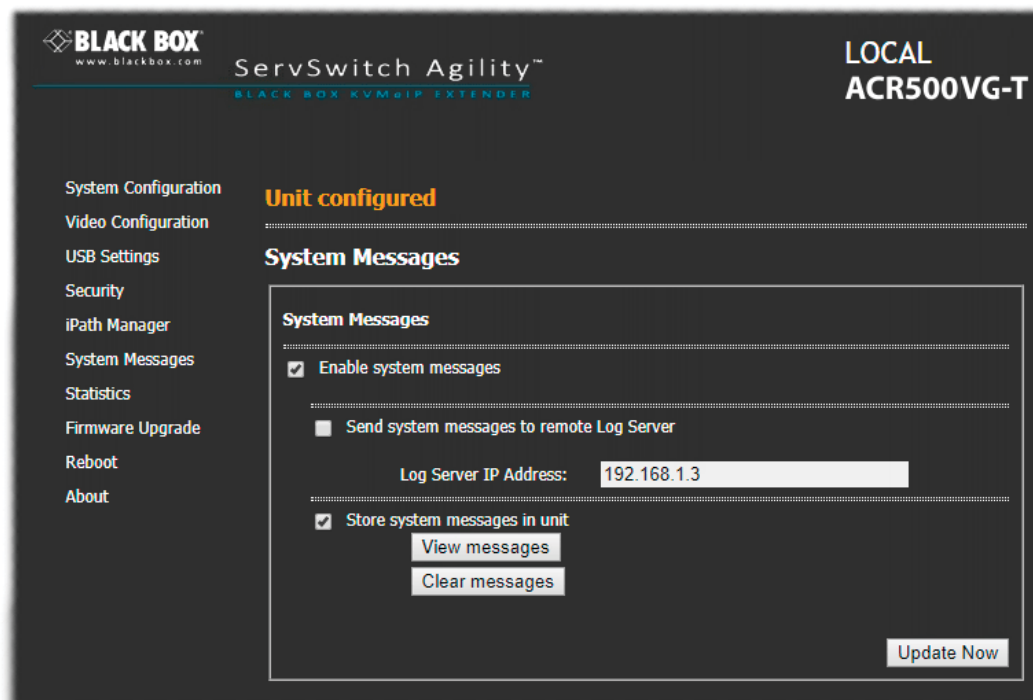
BLACK BOX
www.blackbox.com
ServSwitch Agility™
BLACK BOX KVMoIP EXTENDER

LOCAL
ACR500VG-T

System Configuration
Video Configuration
USB Settings
Security
iPath Manager
System Messages
Statistics
Firmware Upgrade
Reboot
About

Unit configured

System Messages

System Messages

Enable system messages

Send system messages to remote Log Server

Log Server IP Address: 192.168.1.3

Store system messages in unit

View messages

Clear messages

Update Now